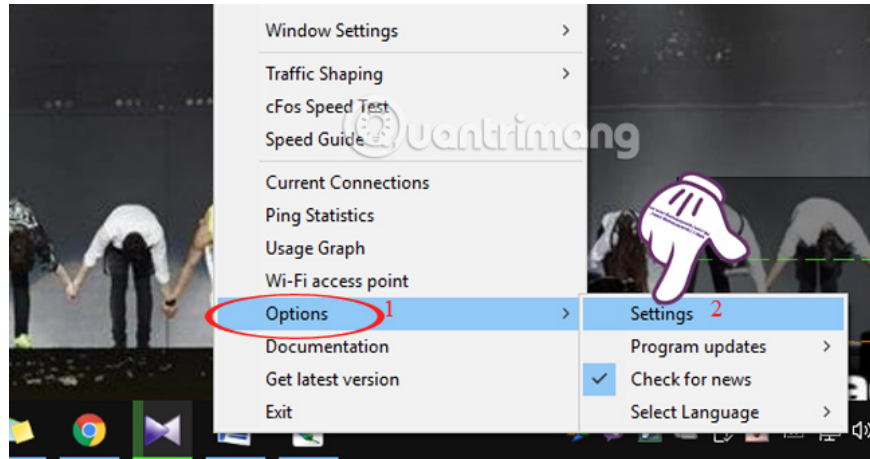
Window Settings
Traffic Shaping
cFos Speed Test
Speed Guide
Current Connections
Ping Statistics
Usage Graph
Wi-Fi access point
Options 1
Documentation
Get latest version
Exit

Settings 2
Program updates
Check for news
Select Language

quantrimang